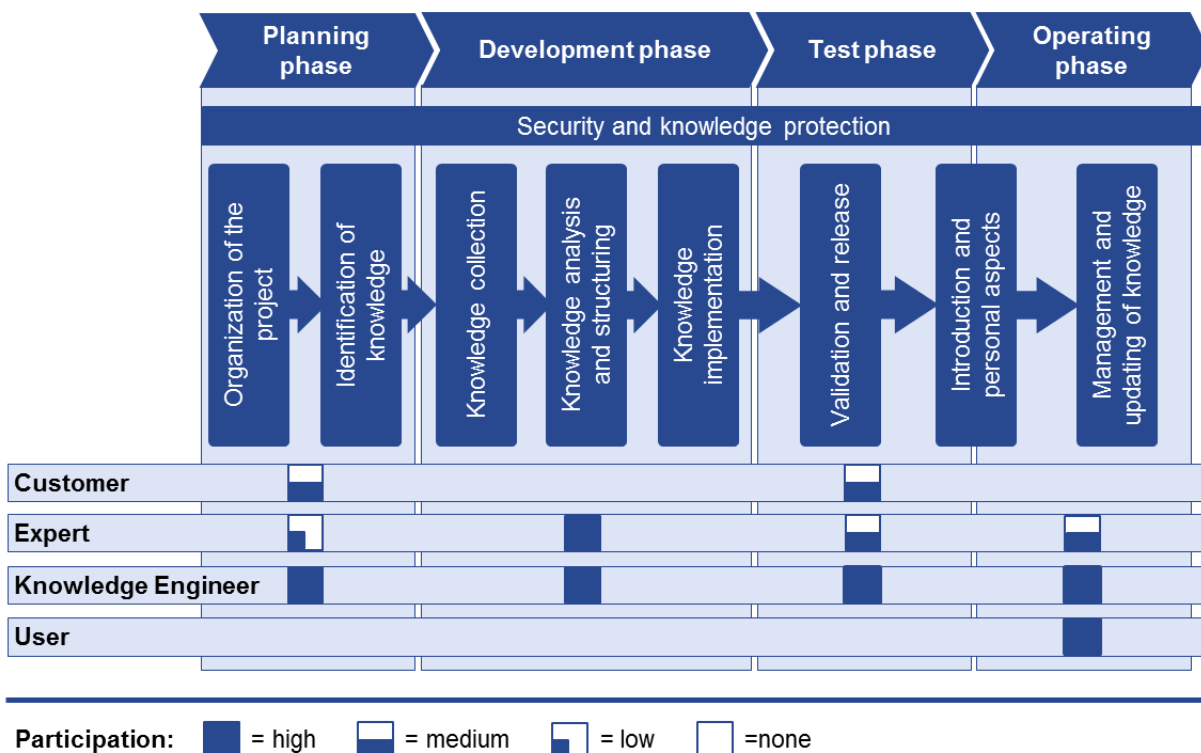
Planning phase

Development phase

Test phase

Operating phase

Security and knowledge protection

Organization of the project

Identification of knowledge

Knowledge collection

Knowledge analysis and structuring

Knowledge implementation

Validation and release

Introduction and personal aspects

Management and updating of knowledge

Customer

Expert

Knowledge Engineer

User

Participation: = high = medium = low =none